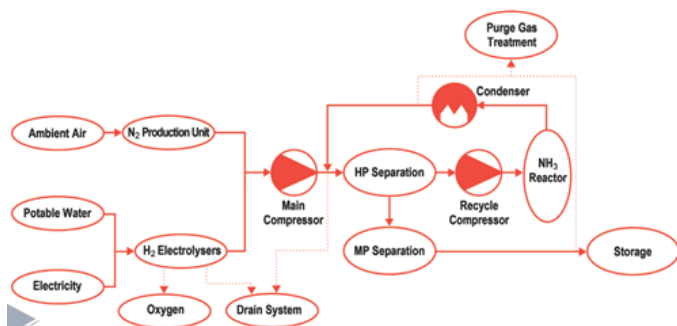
Purge Gas Treatment

Condenser

Ambient Air

$N_2$ Production Unit

Main Compressor

HP Separation

Recycle Compressor

$NH_3$ Reactor

Potable Water

$H_2$ Electrolysers

MP Separation

Storage

Electricity

Oxygen

Drain System